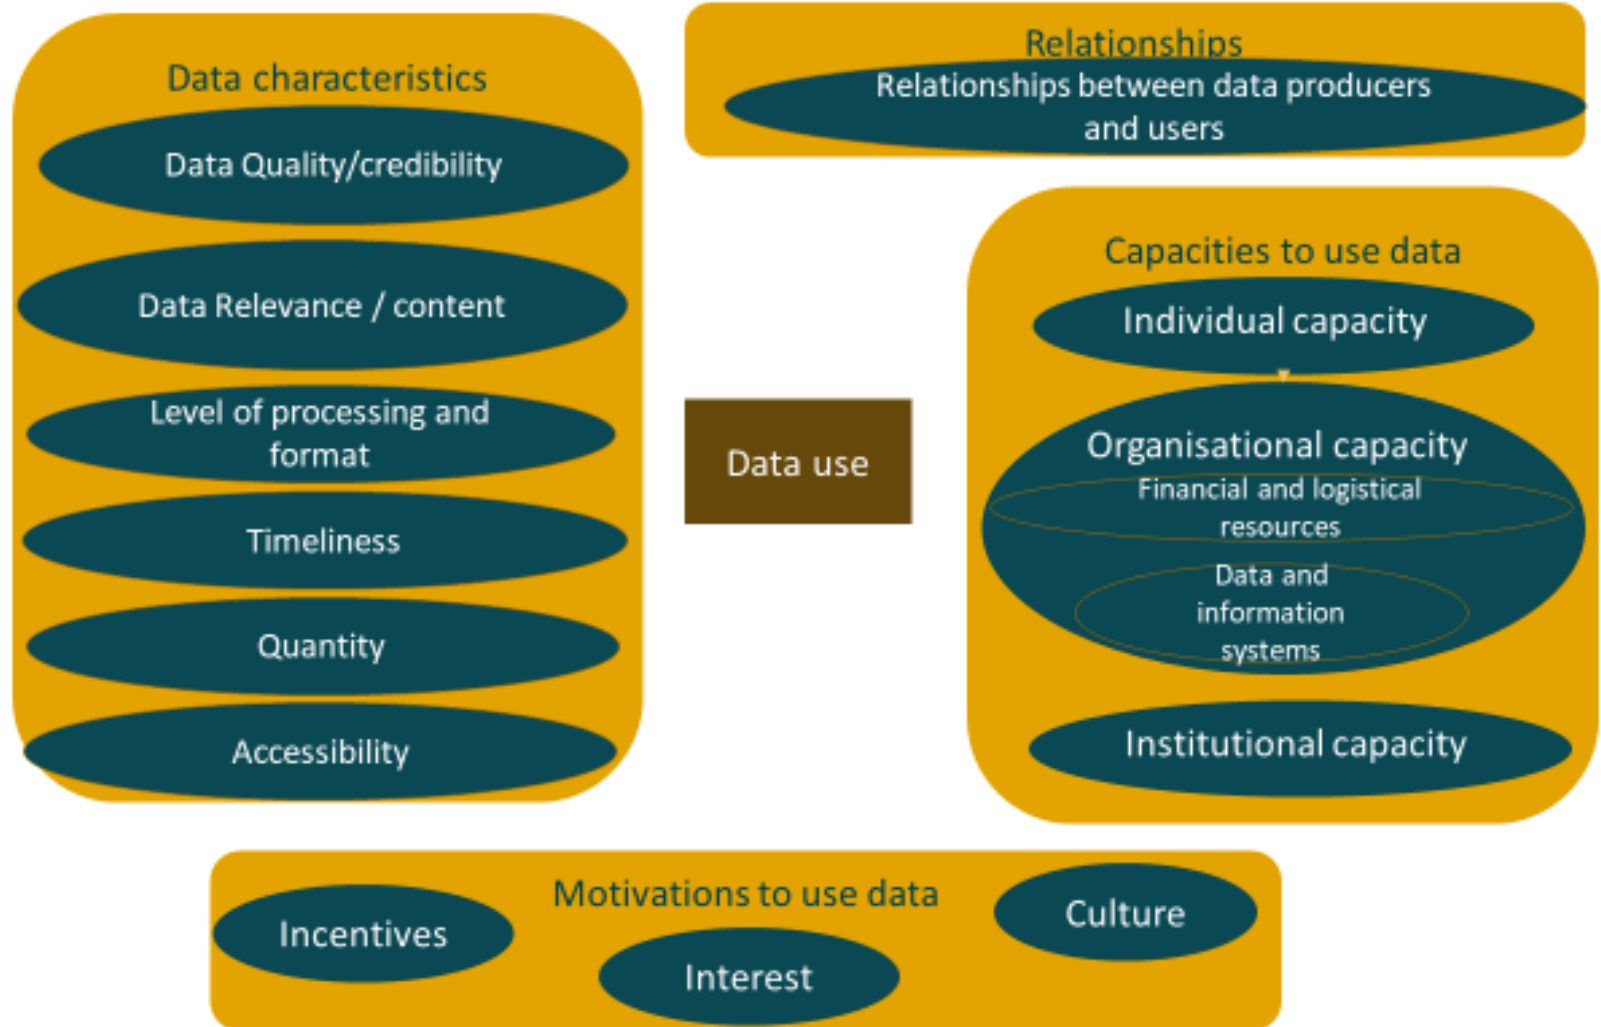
Data characteristics

Data Quality/credibility

Data Relevance / content

Level of processing and format

Timeliness

Quantity

Accessibility

Relationships

Relationships between data producers and users

Data use

Capacities to use data

Individual capacity

Organisational capacity

Financial and logistical resources

Data and information systems

Institutional capacity

Motivations to use data

Incentives

Interest

Culture